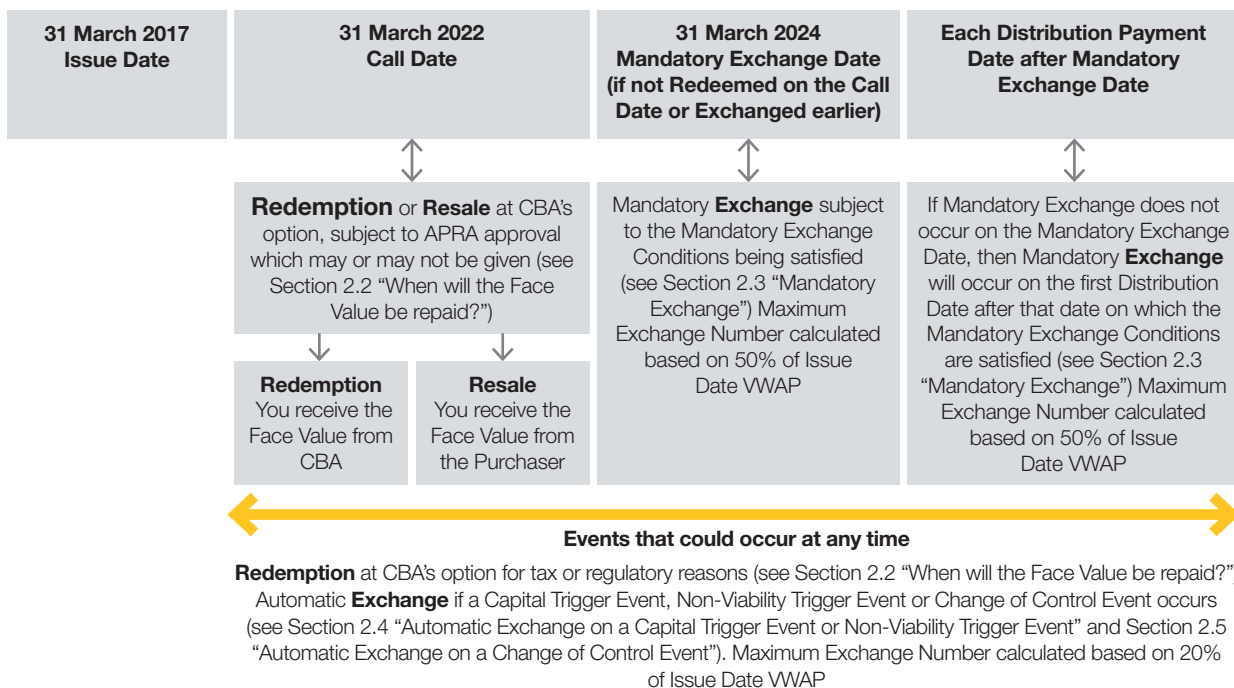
31 March 2017
Issue Date

31 March 2022
Call Date

Redemption or Resale at CBA's option, subject to APRA approval which may or may not be given (see Section 2.2 "When will the Face Value be repaid?")

Redemption
You receive the Face Value from CBA

Resale
You receive the Face Value from the Purchaser

31 March 2024
Mandatory Exchange Date (if not Redeemed on the Call Date or Exchanged earlier)

Mandatory Exchange subject to the Mandatory Exchange Conditions being satisfied (see Section 2.3 "Mandatory Exchange") Maximum Exchange Number calculated based on 50% of Issue Date VWAP

Each Distribution Payment Date after Mandatory Exchange Date

If Mandatory Exchange does not occur on the Mandatory Exchange Date, then Mandatory Exchange will occur on the first Distribution Date after that date on which the Mandatory Exchange Conditions are satisfied (see Section 2.3 "Mandatory Exchange") Maximum Exchange Number calculated based on 50% of Issue Date VWAP

Events that could occur at any time

Redemption at CBA's option for tax or regulatory reasons (see Section 2.2 "When will the Face Value be repaid?") Automatic Exchange if a Capital Trigger Event, Non-Viability Trigger Event or Change of Control Event occurs (see Section 2.4 "Automatic Exchange on a Capital Trigger Event or Non-Viability Trigger Event" and Section 2.5 "Automatic Exchange on a Change of Control Event"). Maximum Exchange Number calculated based on 20% of Issue Date VWAP